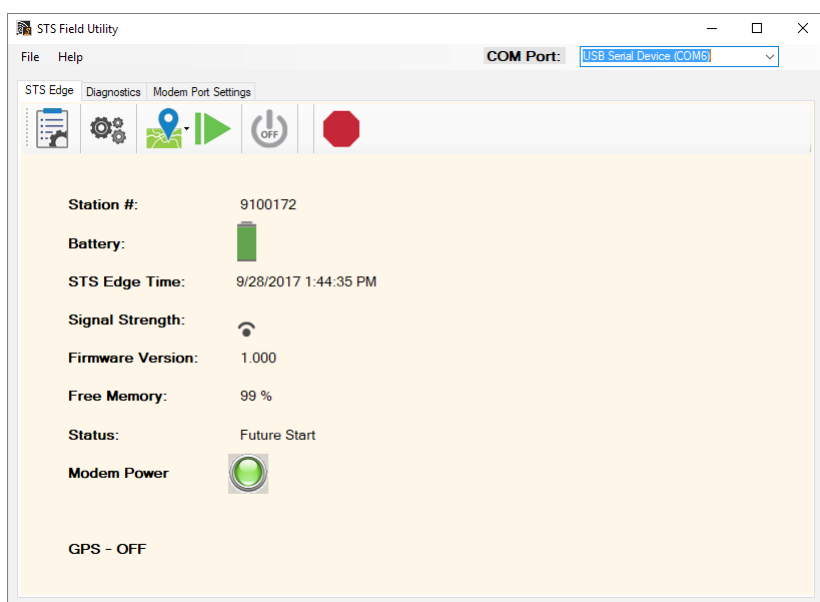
STS Field Utility

File Help

COM Port: USB Serial Device (COM6)

STS Edge Diagnostics Modem Port Settings

OFF

Station #: 9100172

Battery:

STS Edge Time: 9/28/2017 1:44:35 PM

Signal Strength:

Firmware Version: 1.000

Free Memory: 99 %

Status: Future Start

Modem Power

GPS - OFF